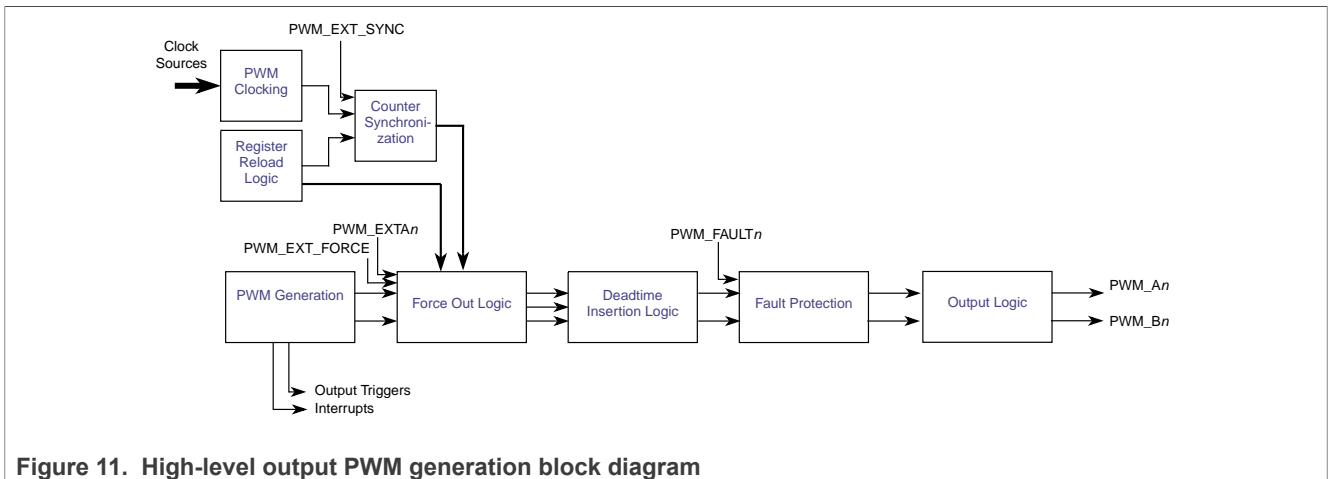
Clock Sources

PWM Clocking

PWM_EXT_SYNC

Counter Synchronization

Register Reload Logic

PWM_EXTA$n$

PWM_EXT_FORCE

PWM_FAULT$n$

PWM Generation

Force Out Logic

Deadtime Insertion Logic

Fault Protection

Output Logic

PWM_A$n$

PWM_B$n$

Output Triggers

Interrupts

**Figure 11. High-level output PWM generation block diagram**